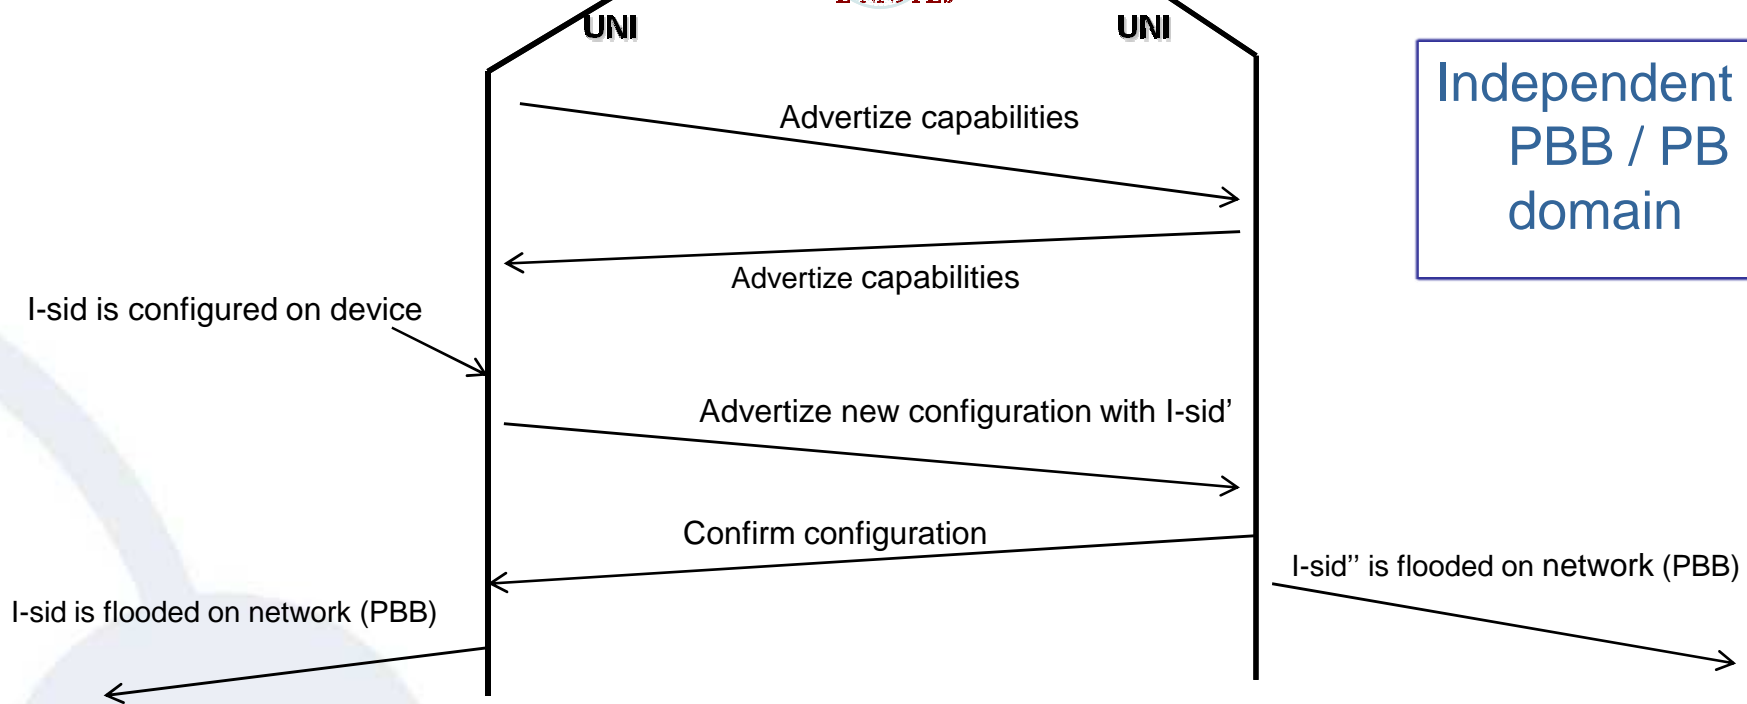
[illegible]

UNI

UNI

Independent PBB / PB domain

Advertize capabilities

Advertize capabilities

I-sid is configured on device

Advertize new configuration with I-sid’

Confirm configuration

I-sid’’ is flooded on network (PBB)

I-sid is flooded on network (PBB)